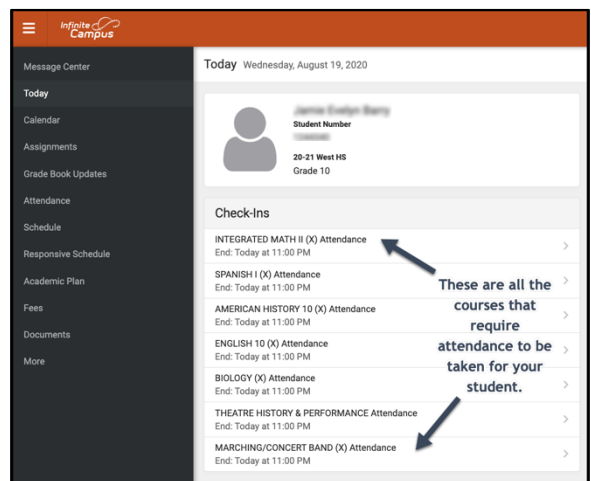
Infinite Campus

Message Center
Today
Calendar
Assignments
Grade Book Updates
Attendance
Schedule
Responsive Schedule
Academic Plan
Fees
Documents
More

Today Wednesday, August 19, 2020

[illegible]
Student Number
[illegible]
20-21 West HS
Grade 10

Check-Ins

INTEGRATED MATH II (X) Attendance
End: Today at 11:00 PM

SPANISH I (X) Attendance
End: Today at 11:00 PM

AMERICAN HISTORY 10 (X) Attendance
End: Today at 11:00 PM

ENGLISH 10 (X) Attendance
End: Today at 11:00 PM

BIOLOGY (X) Attendance
End: Today at 11:00 PM

THEATRE HISTORY & PERFORMANCE Attendance
End: Today at 11:00 PM

MARCHING/CONCERT BAND (X) Attendance
End: Today at 11:00 PM

These are all the courses that require attendance to be taken for your student.